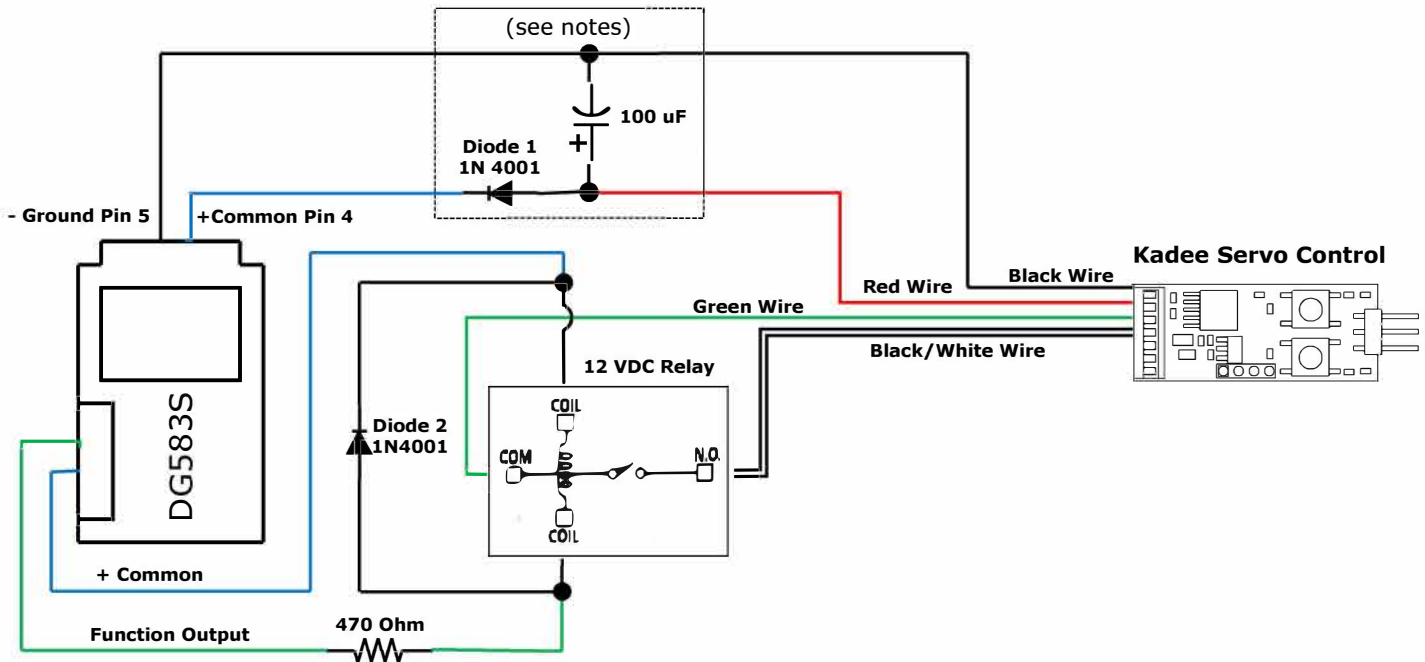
(see notes)

100 uF

Diode 1
1N 4001

- Ground Pin 5

+Common Pin 4

Kadee Servo Control

Black Wire

Red Wire

Green Wire

Black/White Wire

12 VDC Relay

DG583S

Diode 2
1N4001

COIL

COM

N.O.

COIL

+ Common

Function Output

470 Ohm